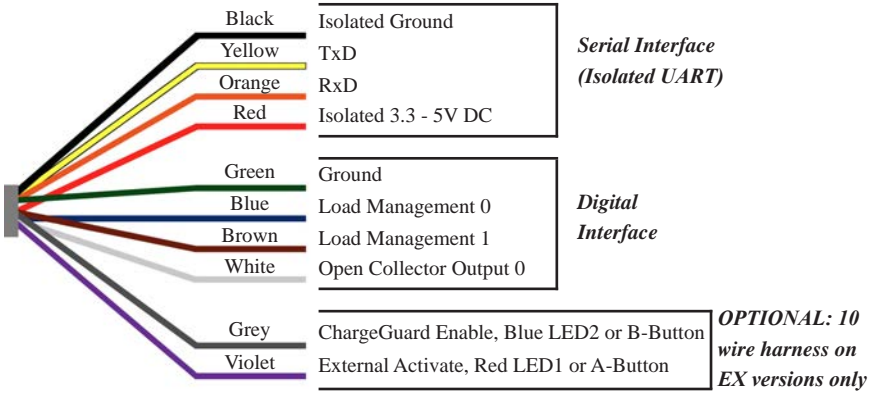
Black
Yellow
Orange
Red

Isolated Ground
TxD
RxD
Isolated 3.3 - 5V DC

*Serial Interface (Isolated UART)*

Green
Blue
Brown
White

Ground
Load Management 0
Load Management 1
Open Collector Output 0

*Digital Interface*

Grey
Violet

ChargeGuard Enable, Blue LED2 or B-Button
External Activate, Red LED1 or A-Button

*OPTIONAL: 10 wire harness on EX versions only*